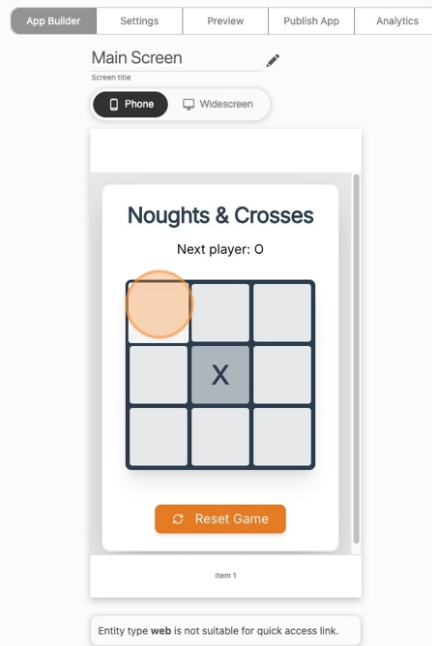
App Builder | Settings | Preview | Publish App | Analytics

Main Screen
Screen title

Phone | Widescreen

Noughts & Crosses

Next player: O

X

Reset Game

Item 1

Entity type **web** is not suitable for quick access link.